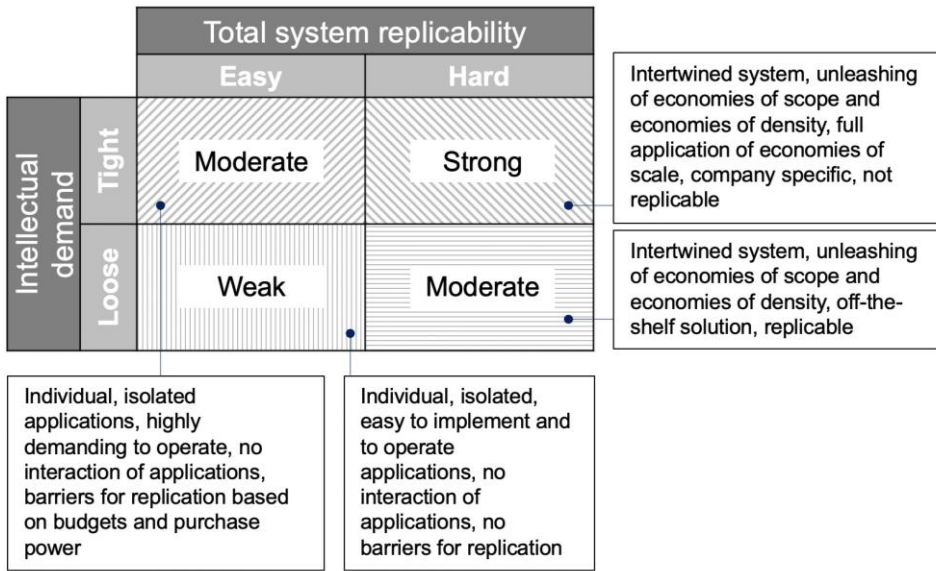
Total system replicability

| | | Easy | Hard |
|---|---|---|---|
| Intellectual demand | Tight | Moderate | Strong |
| | Loose | Weak | Moderate |

Intertwined system, unleashing of economies of scope and economies of density, full application of economies of scale, company specific, not replicable

Intertwined system, unleashing of economies of scope and economies of density, off-the-shelf solution, replicable

Individual, isolated applications, highly demanding to operate, no interaction of applications, barriers for replication based on budgets and purchase power

Individual, isolated, easy to implement and to operate applications, no interaction of applications, no barriers for replication